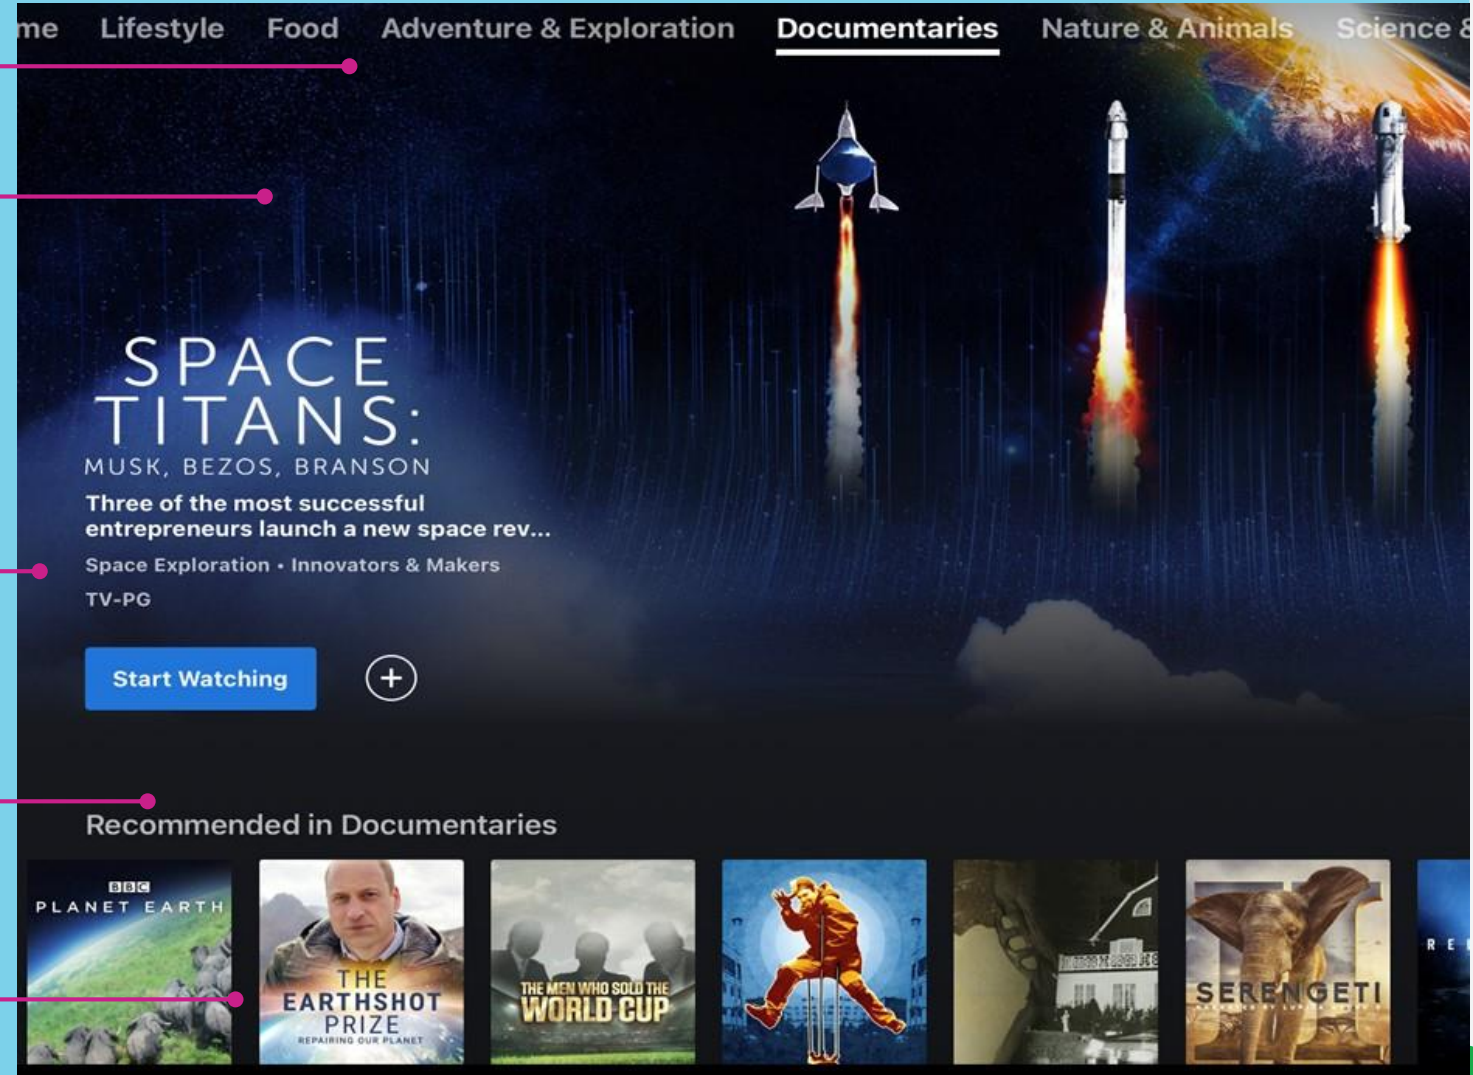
me Lifestyle Food Adventure & Exploration Documentaries Nature & Animals Science &

SPACE TITANS:
MUSK, BEZOS, BRANSON

Three of the most successful entrepreneurs launch a new space rev...

Space Exploration • Innovators & Makers

TV-PG

Start Watching

+

Recommended in Documentaries

BBC PLANET EARTH

THE EARTHSHOT PRIZE
REPAIRING OUR PLANET

THE MEN WHO SOLD THE WORLD CUP

SERENGETI

R E